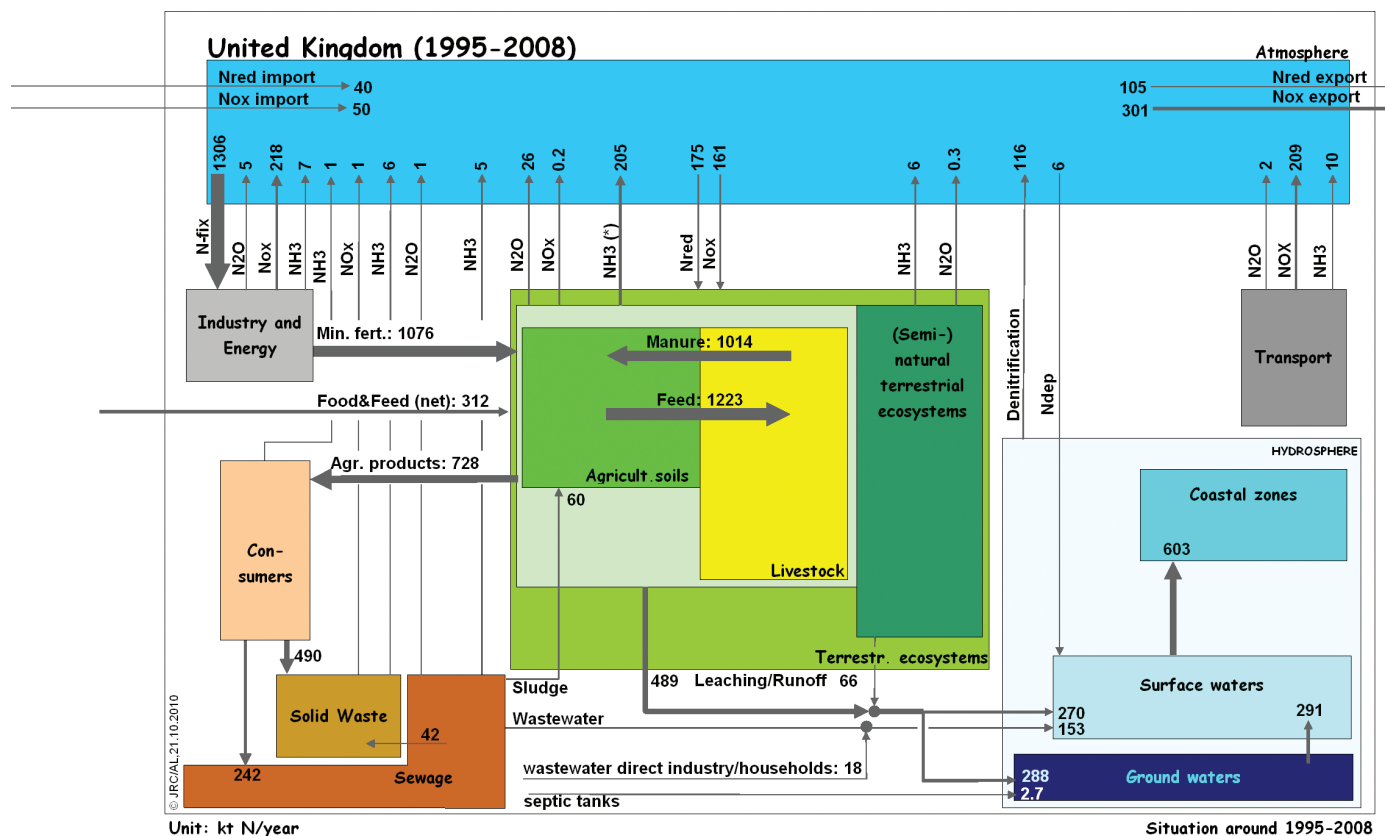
United Kingdom (1995-2008)

Atmosphere

Nred import 40
Nox import 50

105 Nred export
301 Nox export

1306 5 218 7 1 1 6 1 5 26 0.2 205 175 161 6 0.3 116 6 2 209 10

N-fix N2O Nox NH3 NH3 NOx NH3 N2O NH3 N2O NOx NH3 (*) Nred Nox NH3 N2O Denitrification Ndep N2O NOX NH3

Industry and Energy

Min. fert.: 1076

Manure: 1014

Feed: 1223

Food&Feed (net): 312

(Semi-) natural terrestrial ecosystems

Transport

HYDROSPHERE

Agr. products: 728

Agricult.soils

60

Coastal zones

603

Con-sumers

Livestock

Terrestr. ecosystems

490

Solid Waste

Sludge

489 Leaching/Runoff 66

Surface waters

270
153

291

Wastewater

42

242

Sewage

wastewater direct industry/households: 18

288
2.7

Ground waters

septic tanks

© JRC/AL.21.10.2010

Unit: kt N/year

Situation around 1995-2008